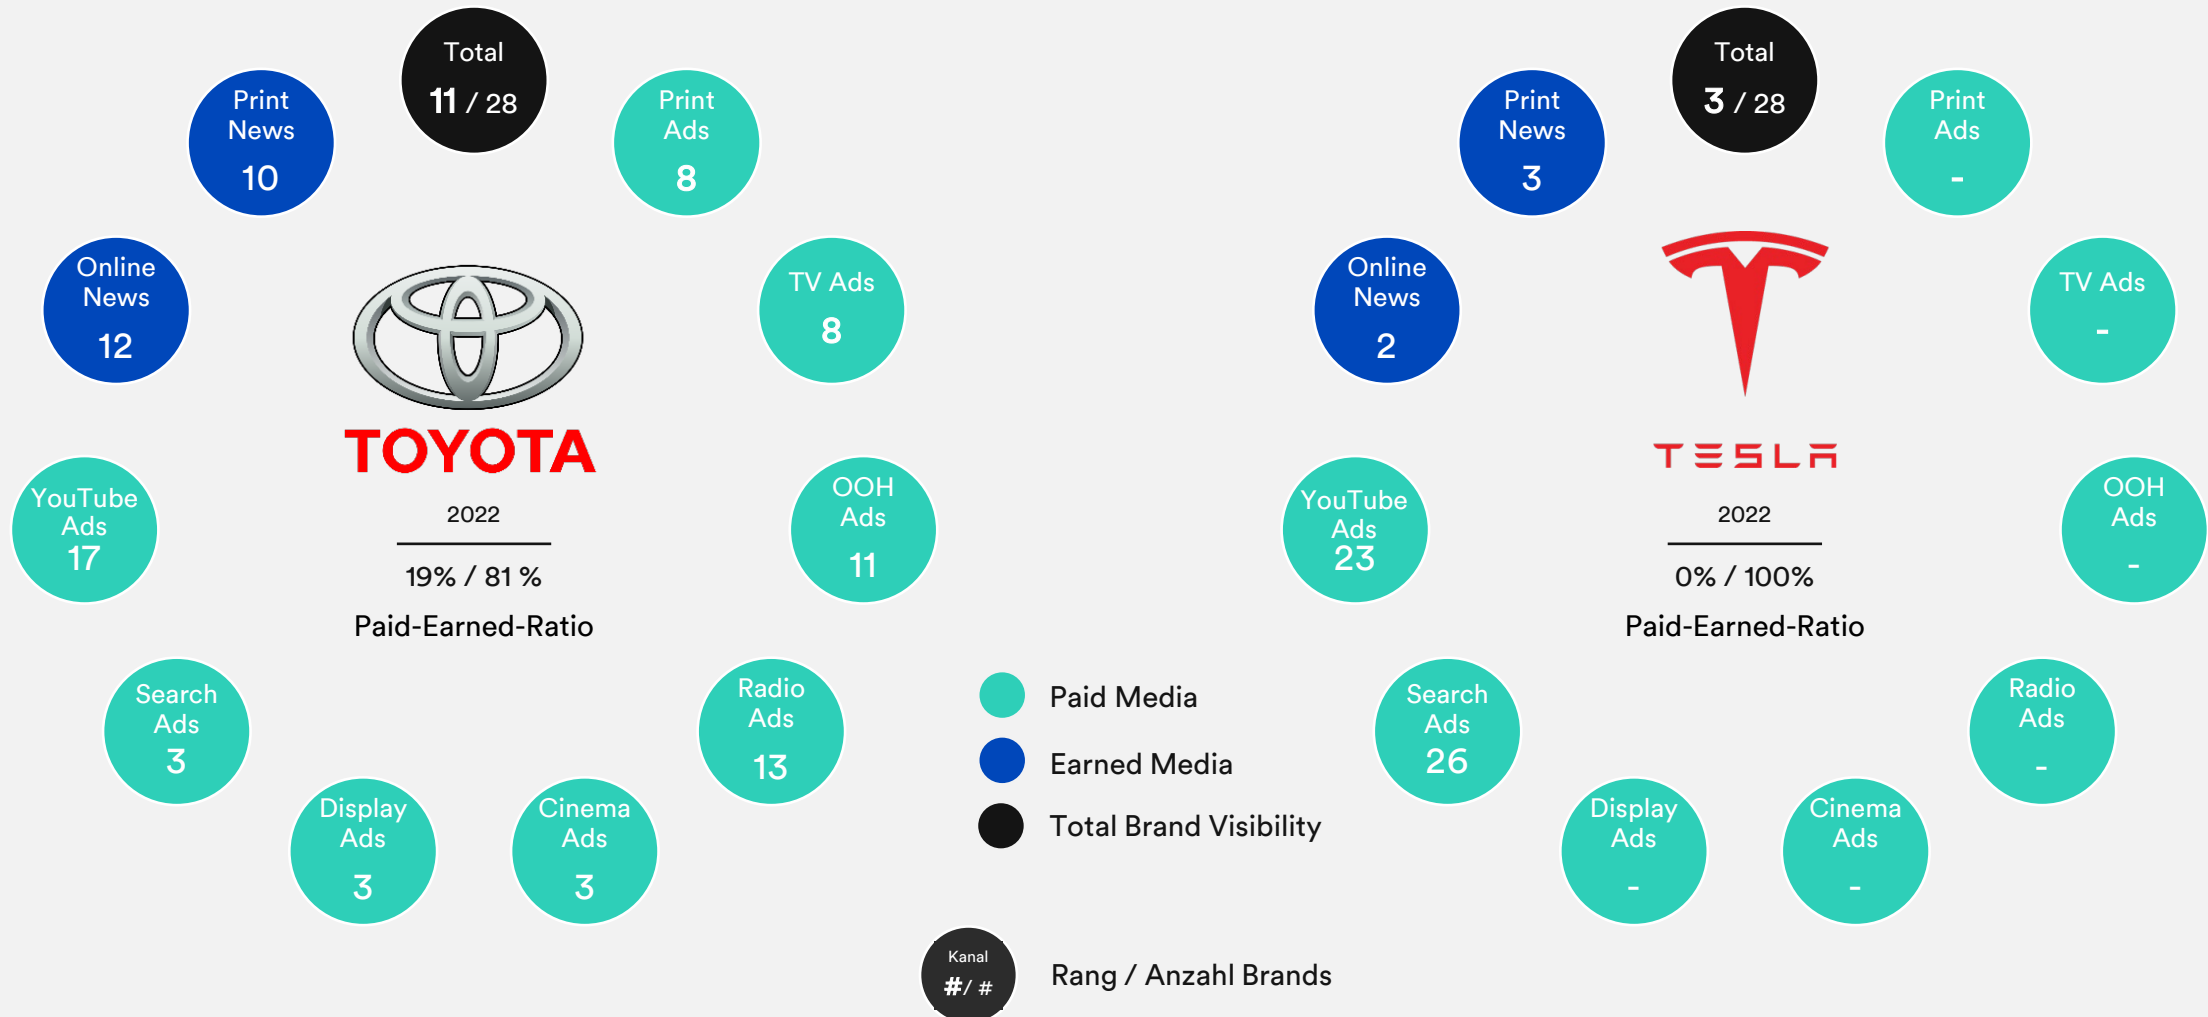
Total
11 / 28

Print News
10

Print Ads
8

Online News
12

TV Ads
8

TOYOTA

2022

19% / 81 %

Paid-Earned-Ratio

YouTube Ads
17

OOH Ads
11

Search Ads
3

Radio Ads
13

Display Ads
3

Cinema Ads
3

Total
3 / 28

Print News
3

Print Ads
-

Online News
2

TV Ads
-

TESLA

2022

0% / 100%

Paid-Earned-Ratio

YouTube Ads
23

OOH Ads
-

Search Ads
26

Radio Ads
-

Display Ads
-

Cinema Ads
-

Paid Media

Earned Media

Total Brand Visibility

Kanal
#/ #

Rang / Anzahl Brands